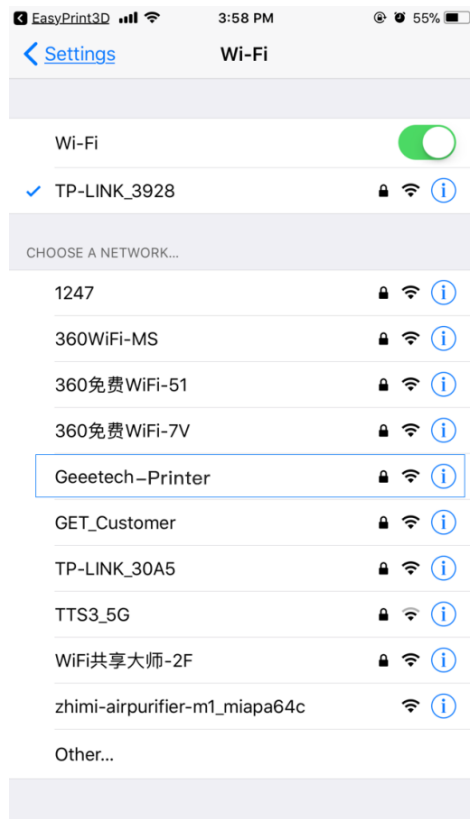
EasyPrint3D
3:58 PM
55%

Settings
Wi-Fi

Wi-Fi
✓ TP-LINK_3928

CHOOSE A NETWORK...

1247
360WiFi-MS
360免费WiFi-51
360免费WiFi-7V
Geeetech-Printer
GET_Customer
TP-LINK_30A5
TTS3_5G
WiFi共享大师-2F
zhimi-airpurifier-m1_miapa64c
Other...